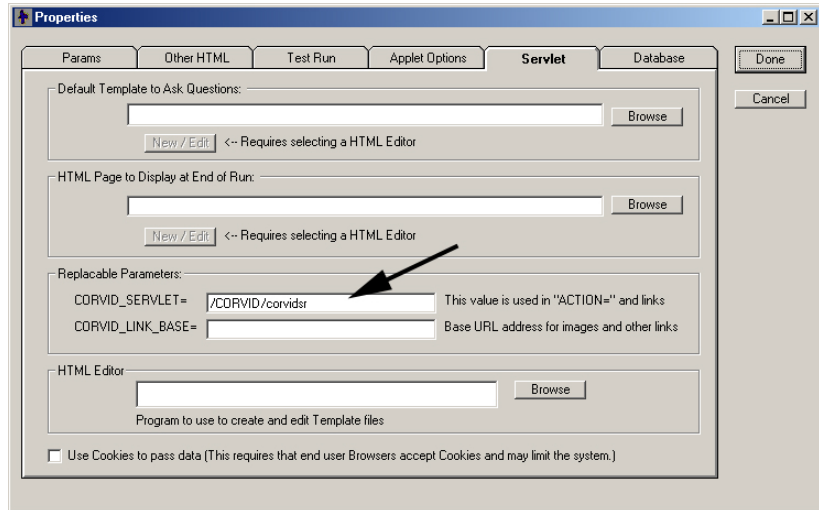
Properties

Params | Other HTML | Test Run | Applet Options | Servlet | Database

Done

Cancel

Default Template to Ask Questions:

Browse

New / Edit <-- Requires selecting a HTML Editor

HTML Page to Display at End of Run:

Browse

New / Edit <-- Requires selecting a HTML Editor

Replacable Parameters:

CORVID_SERVLET= /CORVID/corvidsr This value is used in "ACTION=" and links

CORVID_LINK_BASE= Base URL address for images and other links

HTML Editor

Browse

Program to use to create and edit Template files

Use Cookies to pass data (This requires that end user Browsers accept Cookies and may limit the system.)